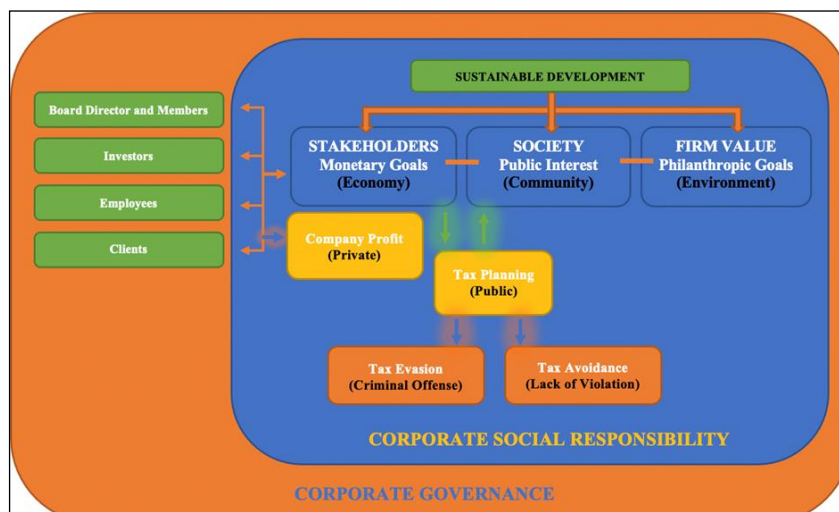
SUSTAINABLE DEVELOPMENT

Board Director and Members

Investors

Employees

Clients

STAKEHOLDERS
Monetary Goals
(Economy)

SOCIETY
Public Interest
(Community)

FIRM VALUE
Philanthropic Goals
(Environment)

Company Profit
(Private)

Tax Planning
(Public)

Tax Evasion
(Criminal Offense)

Tax Avoidance
(Lack of Violation)

CORPORATE SOCIAL RESPONSIBILITY

CORPORATE GOVERNANCE